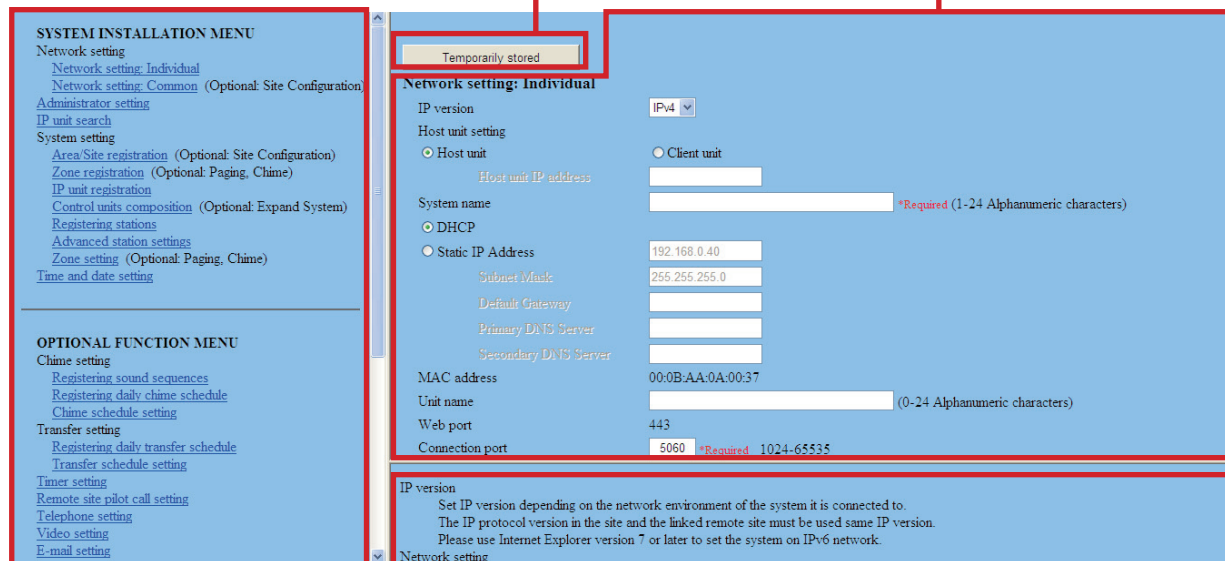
SYSTEM INSTALLATION MENU
Network setting
Network setting: Individual
Network setting: Common (Optional: Site Configuration)
Administrator setting
IP unit search
System setting
Area/Site registration (Optional: Site Configuration)
Zone registration (Optional: Paging, Chime)
IP unit registration
Control units composition (Optional: Expand System)
Registering stations
Advanced station settings
Zone setting (Optional: Paging, Chime)
Time and date setting

OPTIONAL FUNCTION MENU
Chime setting
Registering sound sequences
Registering daily chime schedule
Chime schedule setting
Transfer setting
Registering daily transfer schedule
Transfer schedule setting
Timer setting
Remote site pilot call setting
Telephone setting
Video setting
E-mail setting

Temporarily stored

Network setting: Individual
IP version IPv4
Host unit setting
Host unit
Client unit
Host unit IP address
System name *Required (1-24 Alphanumeric characters)
DHCP
Static IP Address 192.168.0.40
Subnet Mask 255.255.255.0
Default Gateway
Primary DNS Server
Secondary DNS Server
MAC address 00:0B:AA:0A:00:37
Unit name (0-24 Alphanumeric characters)
Web port 443
Connection port 5060 *Required 1024-65535

IP version
Set IP version depending on the network environment of the system it is connected to.
The IP protocol version in the site and the linked remote site must be used same IP version.
Please use Internet Explorer version 7 or later to set the system on IPv6 network.
Network setting